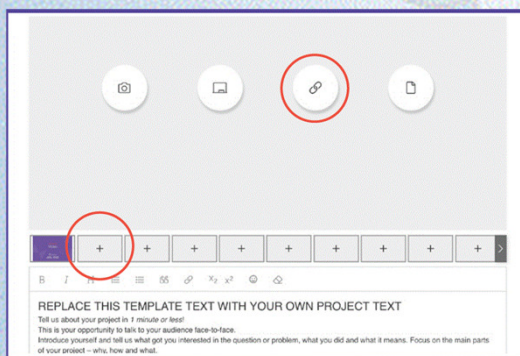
+ + + + + + + + + +

B I H

$X_2$ $X^2$

REPLACE THIS TEMPLATE TEXT WITH YOUR OWN PROJECT TEXT

Tell us about your project in *1 minute or less!*

This is your opportunity to talk to your audience face-to-face.

Introduce yourself and tell us what got you interested in the question or problem, what you did and what it means. Focus on the main parts of your project – why, how and what.